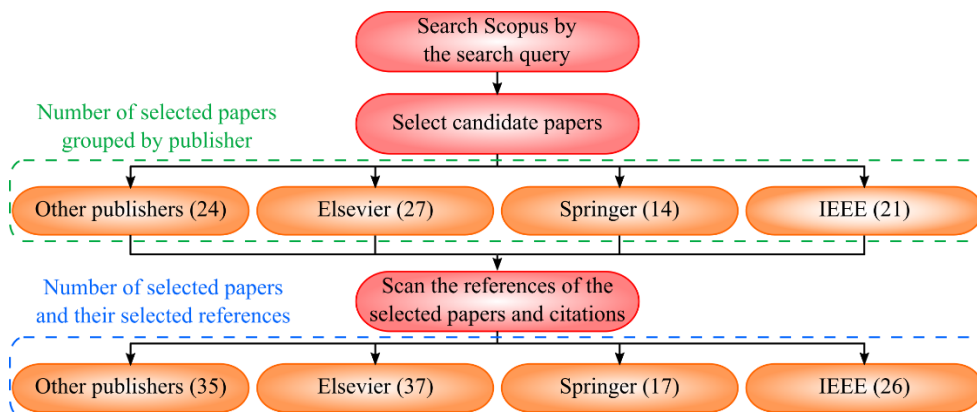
Search Scopus by the search query

Select candidate papers

Number of selected papers grouped by publisher

Other publishers (24)

Elsevier (27)

Springer (14)

IEEE (21)

Number of selected papers and their selected references

Scan the references of the selected papers and citations

Other publishers (35)

Elsevier (37)

Springer (17)

IEEE (26)